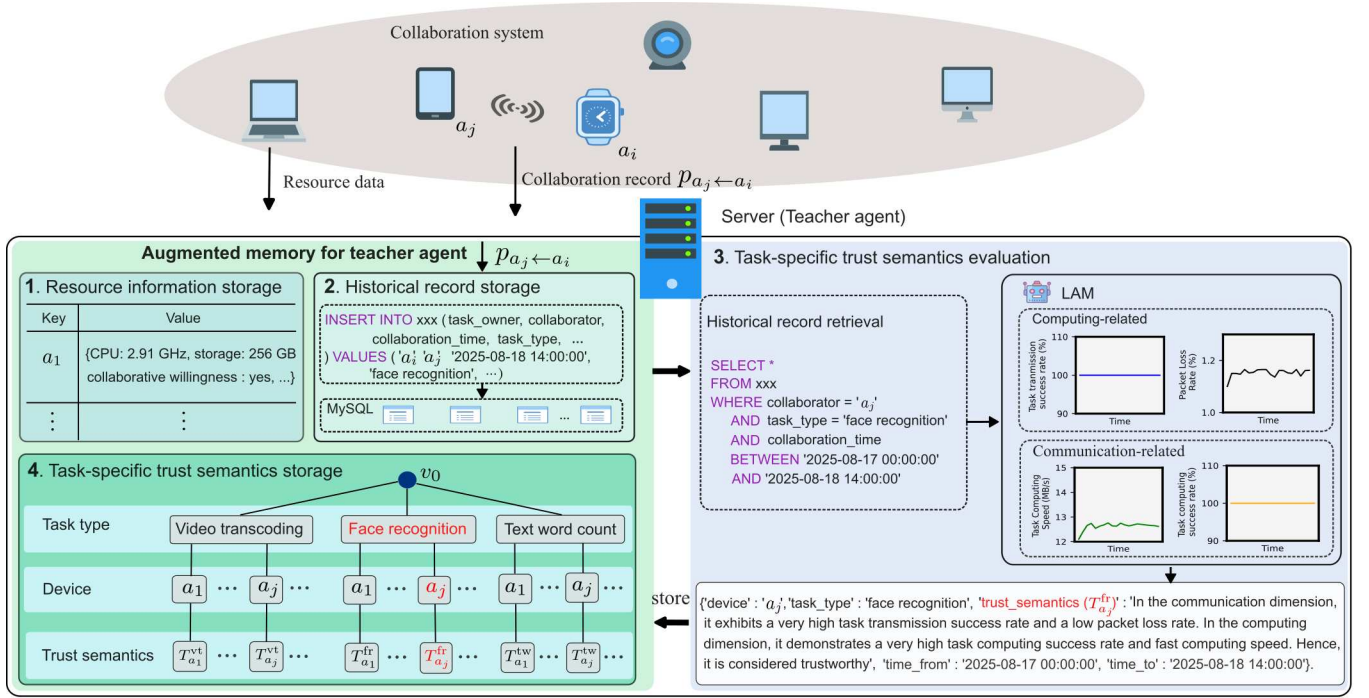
Collaboration system

$a_j$

$a_i$

Resource data

Collaboration record $p_{a_j \leftarrow a_i}$

Server (Teacher agent)

Augmented memory for teacher agent $p_{a_j \leftarrow a_i}$

1. Resource information storage

| Key | Value |
|---|---|
| $a_1$ | {CPU: 2.91 GHz, storage: 256 GB collaborative willingness : yes, ...} |
| ⋮ | ⋮ |

2. Historical record storage

INSERT INTO xxx (task_owner, collaborator, collaboration_time, task_type, ... ) VALUES ('$a_i$' '$a_j$' '2025-08-18 14:00:00', 'face recognition', ...)

MySQL ...

3. Task-specific trust semantics evaluation

Historical record retrieval

SELECT *
FROM xxx
WHERE collaborator = '$a_j$'
AND task_type = 'face recognition'
AND collaboration_time
BETWEEN '2025-08-17 00:00:00'
AND '2025-08-18 14:00:00'

LAM

Computing-related

110
Task transmission success rate (%)
100
90
Time

1.2
Packet Loss Rate (%)
1.0
Time

Communication-related

15
14
Task Computing Speed (MB/s)
13
12
Time

110
Task computing success rate (%)
100
90
Time

4. Task-specific trust semantics storage

$v_0$

Task type
Video transcoding
Face recognition
Text word count

Device
$a_1$ ⋯ $a_j$ ⋯ $a_1$ ⋯ $a_j$ ⋯ $a_1$ ⋯ $a_j$ ⋯

Trust semantics
$T_{a_1}^{vt}$ ⋯ $T_{a_j}^{vt}$ ⋯ $T_{a_1}^{fr}$ ⋯ $T_{a_j}^{fr}$ ⋯ $T_{a_1}^{tw}$ ⋯ $T_{a_j}^{tw}$

store

{'device' : '$a_j$','task_type' : 'face recognition', 'trust_semantics ($T_{a_j}^{fr}$)' : 'In the communication dimension, it exhibits a very high task transmission success rate and a low packet loss rate. In the computing dimension, it demonstrates a very high task computing success rate and fast computing speed. Hence, it is considered trustworthy', 'time_from' : '2025-08-17 00:00:00', 'time_to' : '2025-08-18 14:00:00'}.